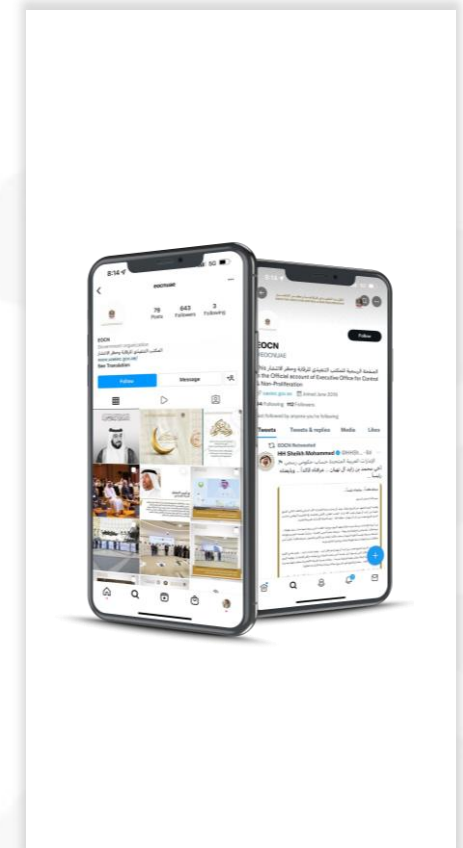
8:14

eocnuae

76 Posts

643 Followers

3 Following

EOCN

Government organization

المكتب التنفيذي للرقابة وحظر الانتشار

See Translation

Follow

Message

EOCN

@EOCNUAE

Follow

The Official account of Executive Office for Control & Non-Proliferation

Joined June 2014

Following 110 Followers

Not followed by anyone you're following

Tweets

Tweets & replies

Media

Likes

EOCN Retweeted

HH Sheikh Mohammed

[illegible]